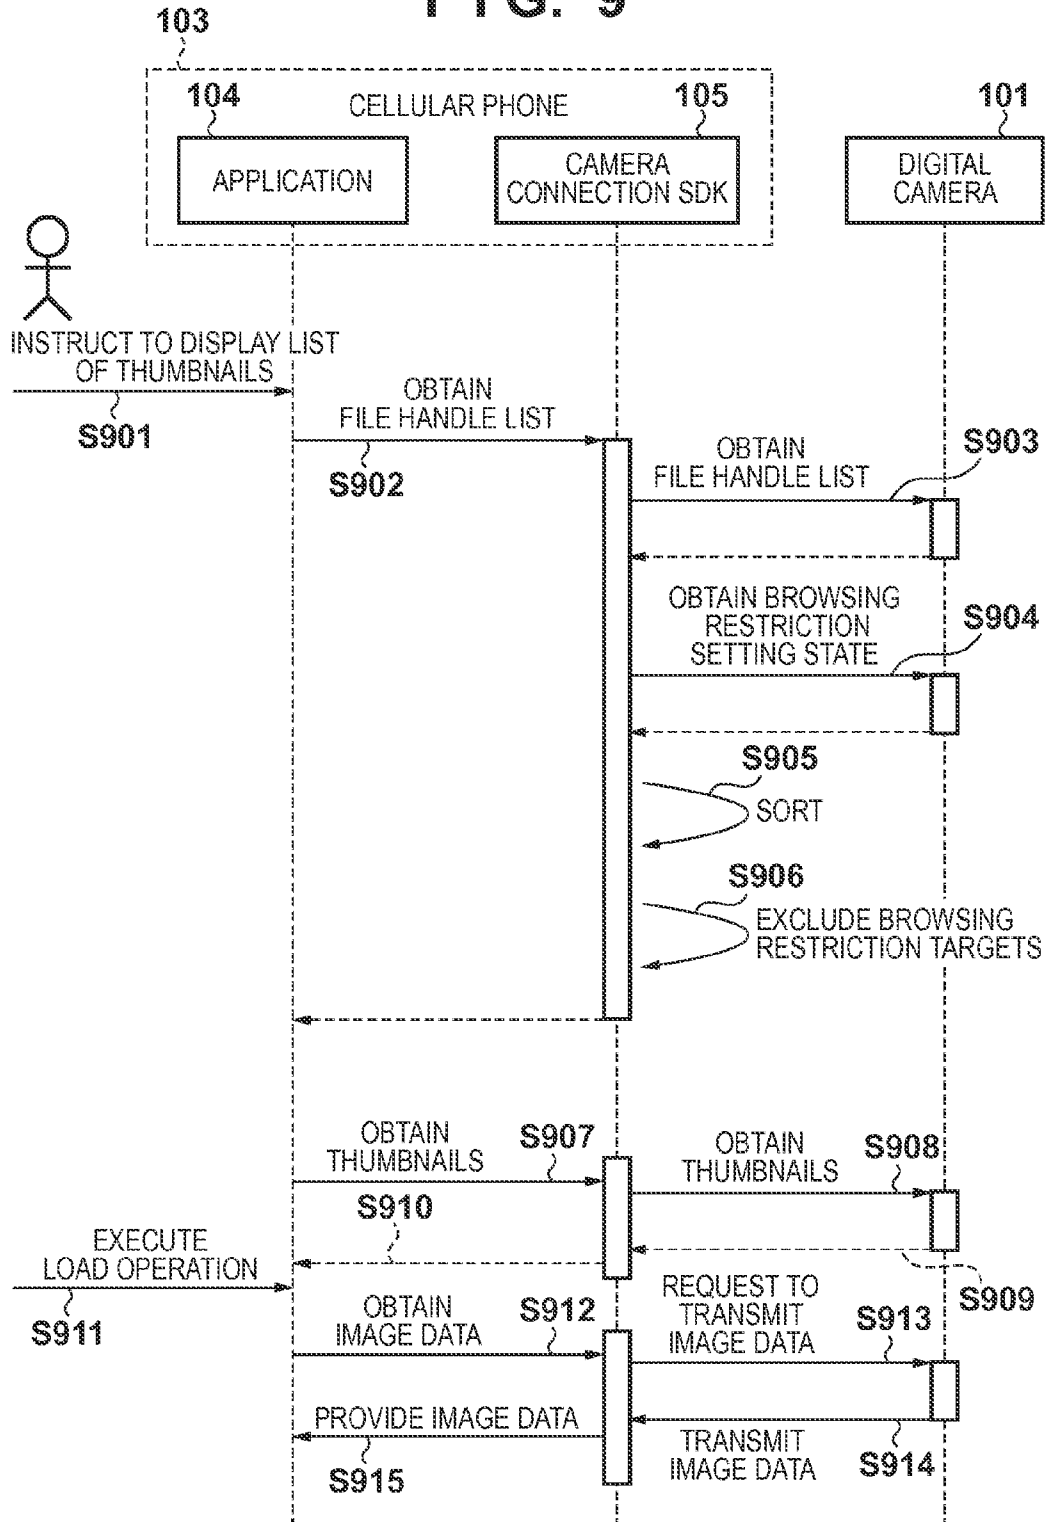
FIG. 9

103

104

CELLULAR PHONE

105

101

APPLICATION

CAMERA CONNECTION SDK

DIGITAL CAMERA

INSTRUCT TO DISPLAY LIST OF THUMBNAILS

S901

OBTAIN FILE HANDLE LIST

S902

OBTAIN FILE HANDLE LIST

S903

OBTAIN BROWSING RESTRICTION SETTING STATE

S904

S905

SORT

S906

EXCLUDE BROWSING RESTRICTION TARGETS

OBTAIN THUMBNAILS

S907

OBTAIN THUMBNAILS

S908

S910

EXECUTE LOAD OPERATION

S909

S911

OBTAIN IMAGE DATA

S912

REQUEST TO TRANSMIT IMAGE DATA

S913

PROVIDE IMAGE DATA

TRANSMIT IMAGE DATA

S914

S915